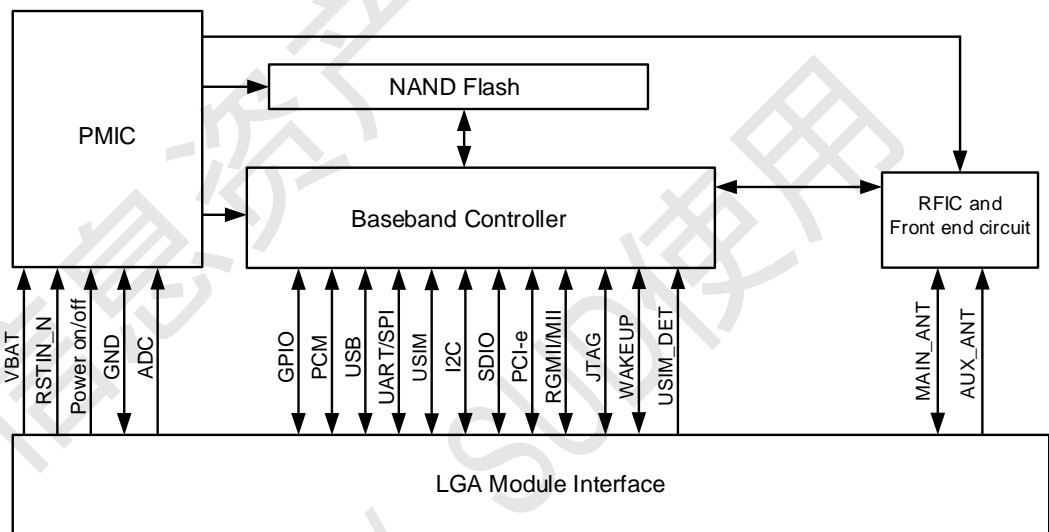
PMIC

NAND Flash

Baseband Controller

RFIC and
Front end circuit

VBAT
RSTIN_N
Power on/off
GND
ADC

GPIO
PCM
USB
UART/SPI
USIM
I2C
SDIO
PCI-e
RGMII/MII
JTAG
WAKEUP
USIM_DET

MAIN_ANT
AUX_ANT

LGA Module Interface